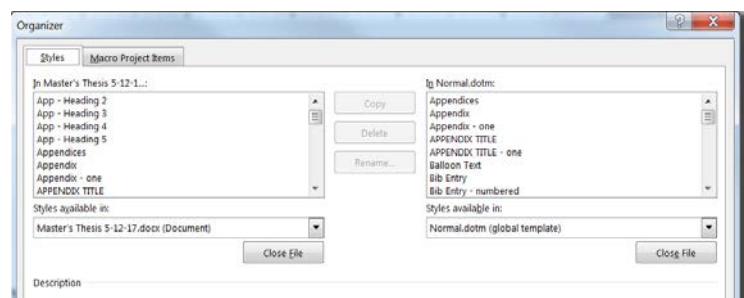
Organizer

Styles | Macro Project Items

In Master's Thesis 5-12-1...:

App - Heading 2
App - Heading 3
App - Heading 4
App - Heading 5
Appendices
Appendix
Appendix - one
APPENDIX TITLE

Copy
Delete
Rename...

In Normal.dotm:

Appendices
Appendix
Appendix - one
APPENDIX TITLE
APPENDIX TITLE - one
Balloon Text
Bib Entry
Bib Entry - numbered

Styles available in:
Master's Thesis 5-12-17.docx (Document)
Close File

Styles available in:
Normal.dotm (global template)
Close File

Description